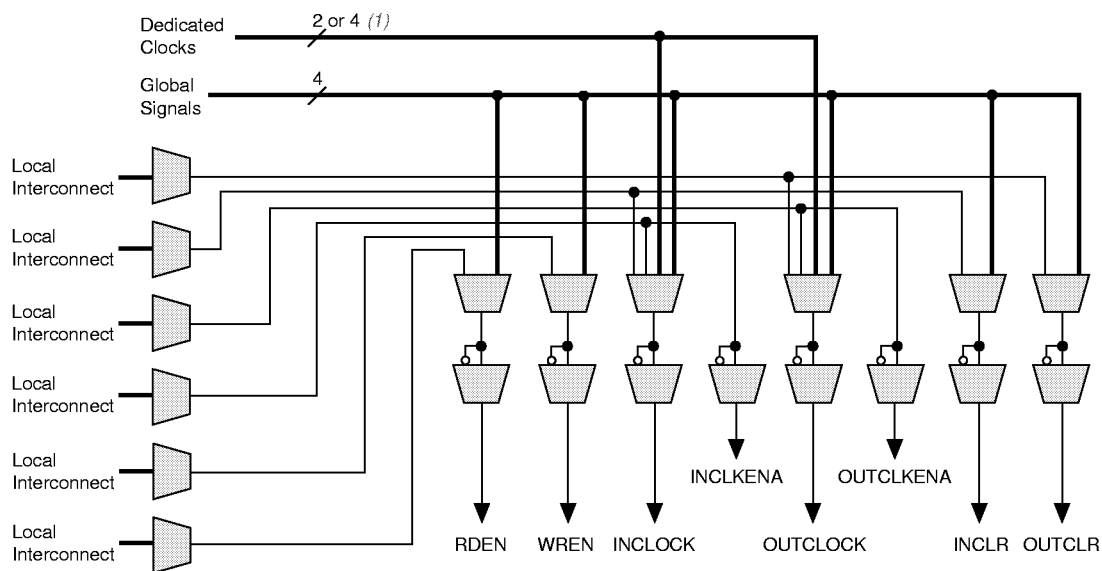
Dedicated Clocks

2 or 4 (1)

Global Signals

4

Local Interconnect

Local Interconnect

Local Interconnect

Local Interconnect

Local Interconnect

Local Interconnect

INCLKENA

OUTCLKENA

RDEN

WREN

INCLOCK

OUTCLOCK

INCLR

OUTCLR